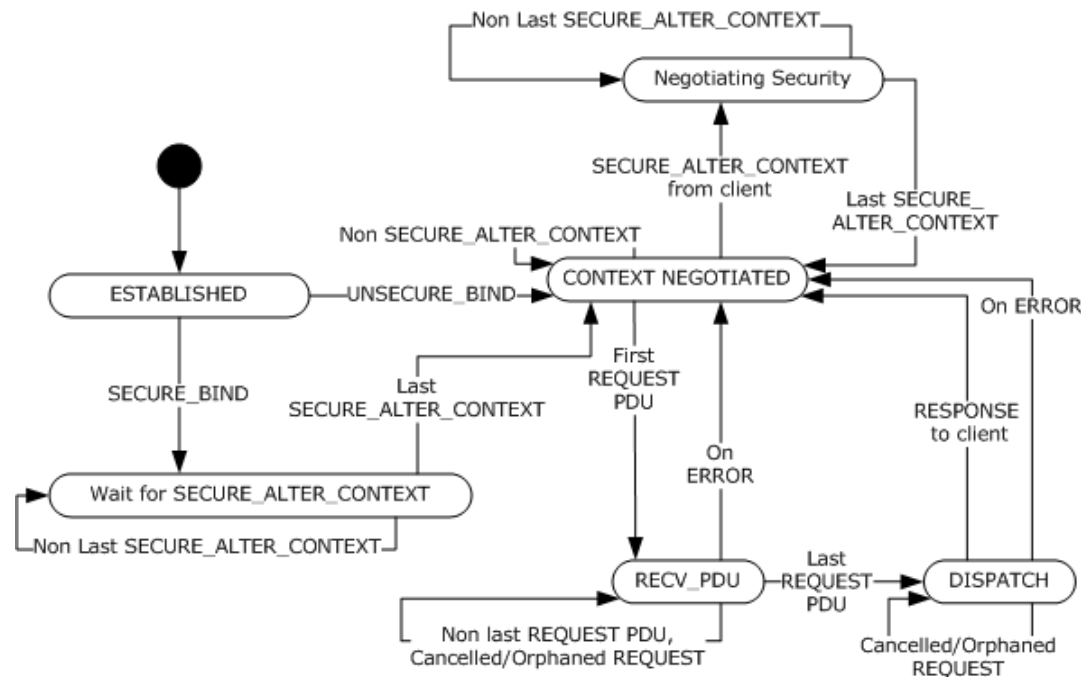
Non Last SECURE_ALTER_CONTEXT

Negotiating Security

SECURE_ALTER_CONTEXT from client

Last SECURE_ ALTER_CONTEXT

Non SECURE_ALTER_CONTEXT

ESTABLISHED

UNSECURE_BIND

CONTEXT NEGOTIATED

On ERROR

SECURE_BIND

Last SECURE_ALTER_CONTEXT

First REQUEST PDU

On ERROR

RESPONSE to client

Wait for SECURE_ALTER_CONTEXT

Non Last SECURE_ALTER_CONTEXT

RECV_PDU

Last REQUEST PDU

DISPATCH

Non last REQUEST PDU, Cancelled/Orphaned REQUEST

Cancelled/Orphaned REQUEST